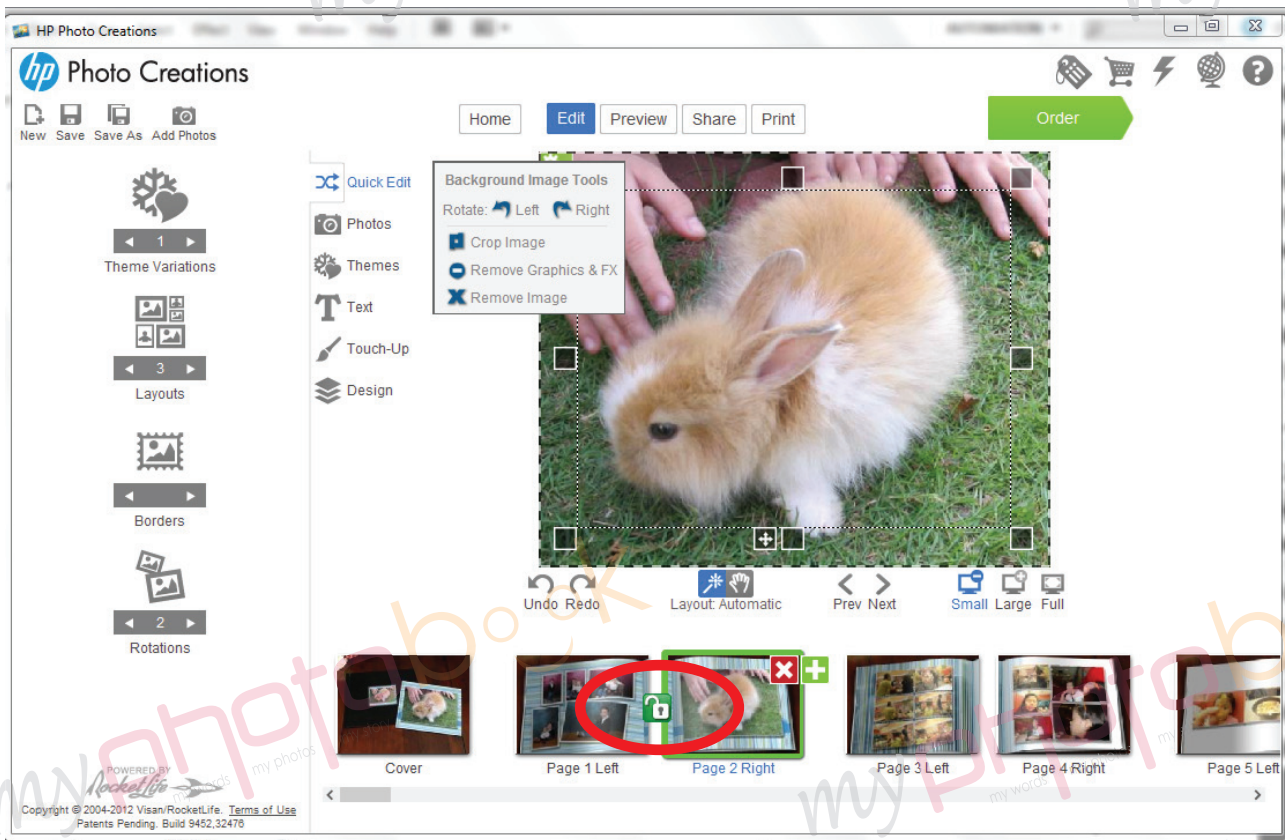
HP Photo Creations

hp Photo Creations

New Save Save As Add Photos

Home Edit Preview Share Print

Order

1
Theme Variations

3
Layouts

Borders

2
Rotations

Quick Edit
Photos
Themes
Text
Touch-Up
Design

Background Image Tools
Rotate: Left Right
Crop Image
Remove Graphics & FX
Remove Image

Undo Redo
Layout: Automatic
Prev Next
Small Large Full

Cover
Page 1 Left
Page 2 Right
Page 3 Left
Page 4 Right
Page 5 Left

POWERED BY RocketLife
Copyright © 2004-2012 Visan/RocketLife. Terms of Use
Patents Pending. Build 9452.32476